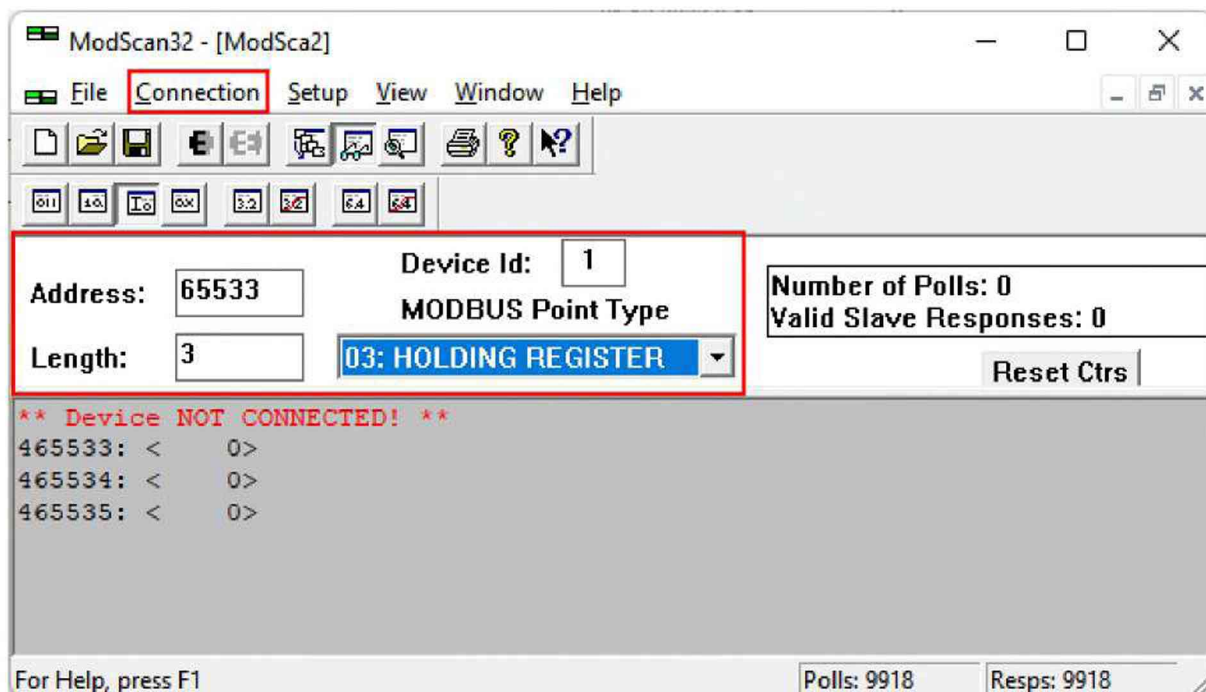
ModScan32 - [ModSca2]

File Connection Setup View Window Help

Address: 65533

Length: 3

Device Id: 1

MODBUS Point Type

03: HOLDING REGISTER

Number of Polls: 0
Valid Slave Responses: 0

Reset Ctrs

** Device NOT CONNECTED! **
465533: < 0>
465534: < 0>
465535: < 0>

For Help, press F1

Polls: 9918

Resps: 9918